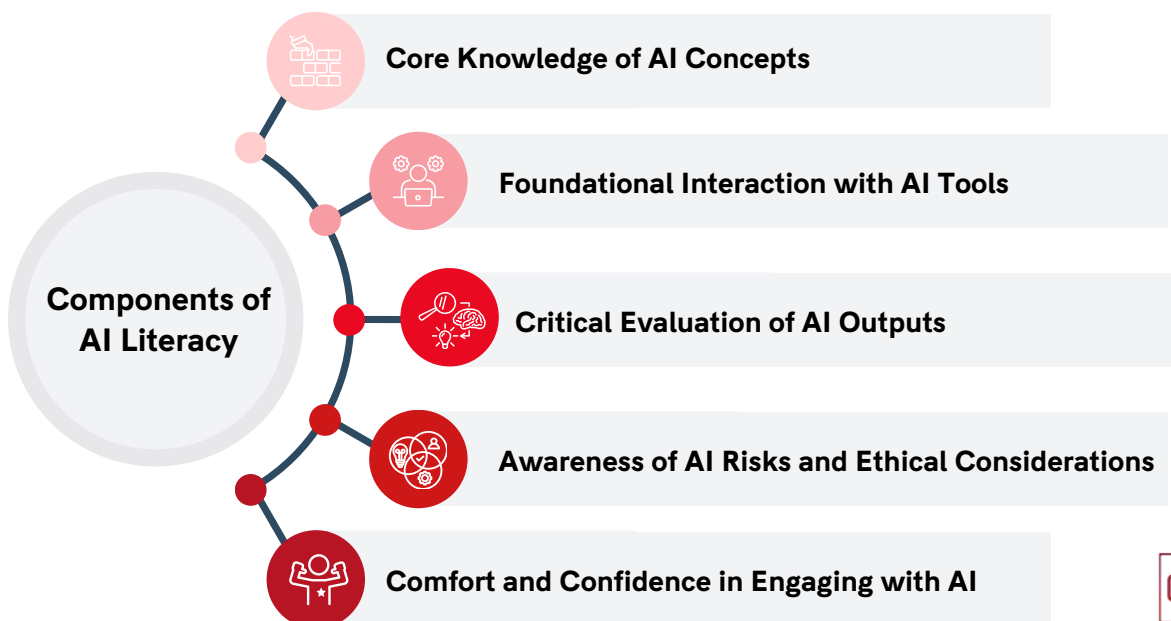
Components of AI Literacy

Core Knowledge of AI Concepts

Foundational Interaction with AI Tools

Critical Evaluation of AI Outputs

Awareness of AI Risks and Ethical Considerations

Comfort and Confidence in Engaging with AI